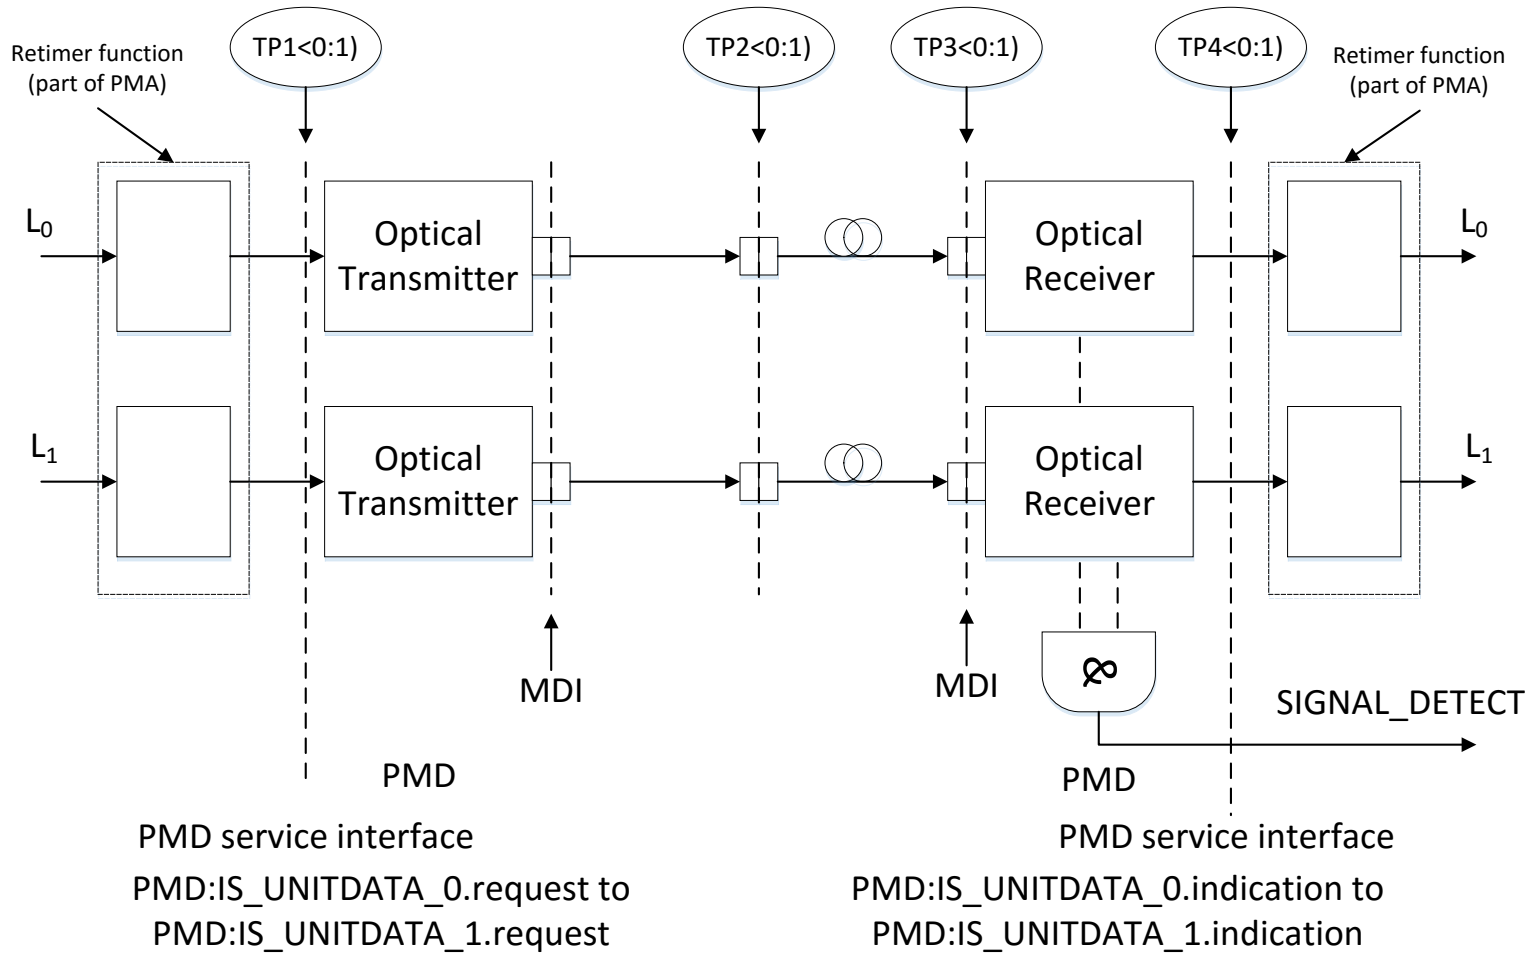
Retimer function (part of PMA)

TP1<0:1)

TP2<0:1)

TP3<0:1)

TP4<0:1)

Retimer function (part of PMA)

$L_0$

Optical Transmitter

Optical Receiver

$L_0$

$L_1$

Optical Transmitter

Optical Receiver

$L_1$

MDI

MDI

SIGNAL_DETECT

PMD

PMD

PMD service interface

PMD:IS_UNITDATA_0.request to PMD:IS_UNITDATA_1.request

PMD service interface

PMD:IS_UNITDATA_0.indication to PMD:IS_UNITDATA_1.indication